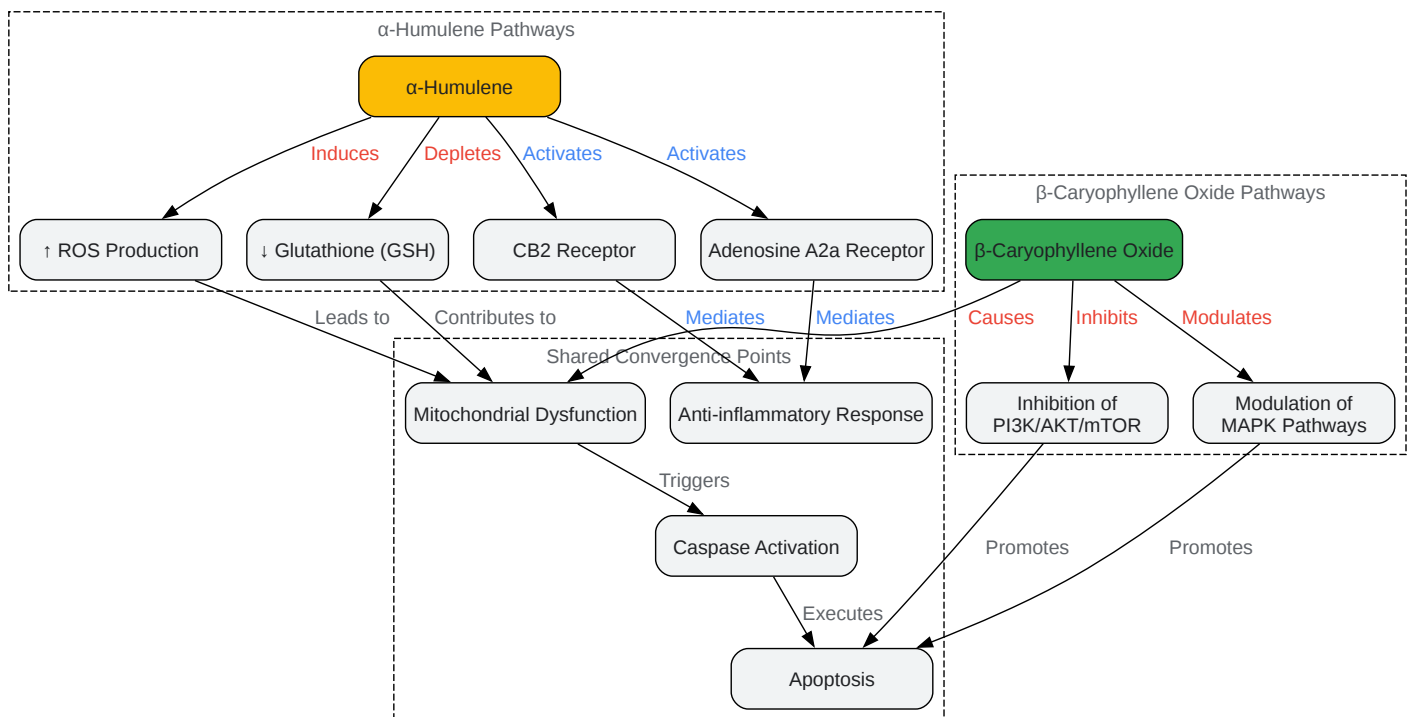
α-Humulene Pathways

α-Humulene

Induces
Depletes
Activates
Activates

↑ ROS Production
↓ Glutathione (GSH)
CB2 Receptor
Adenosine A2a Receptor

β-Caryophyllene Oxide Pathways

β-Caryophyllene Oxide

Causes
Inhibits
Modulates

Leads to
Contributes to
Mediates
Mediates

Shared Convergence Points

Mitochondrial Dysfunction
Anti-inflammatory Response

Inhibition of PI3K/AKT/mTOR
Modulation of MAPK Pathways

Triggers

Caspase Activation

Promotes
Promotes

Executes

Apoptosis